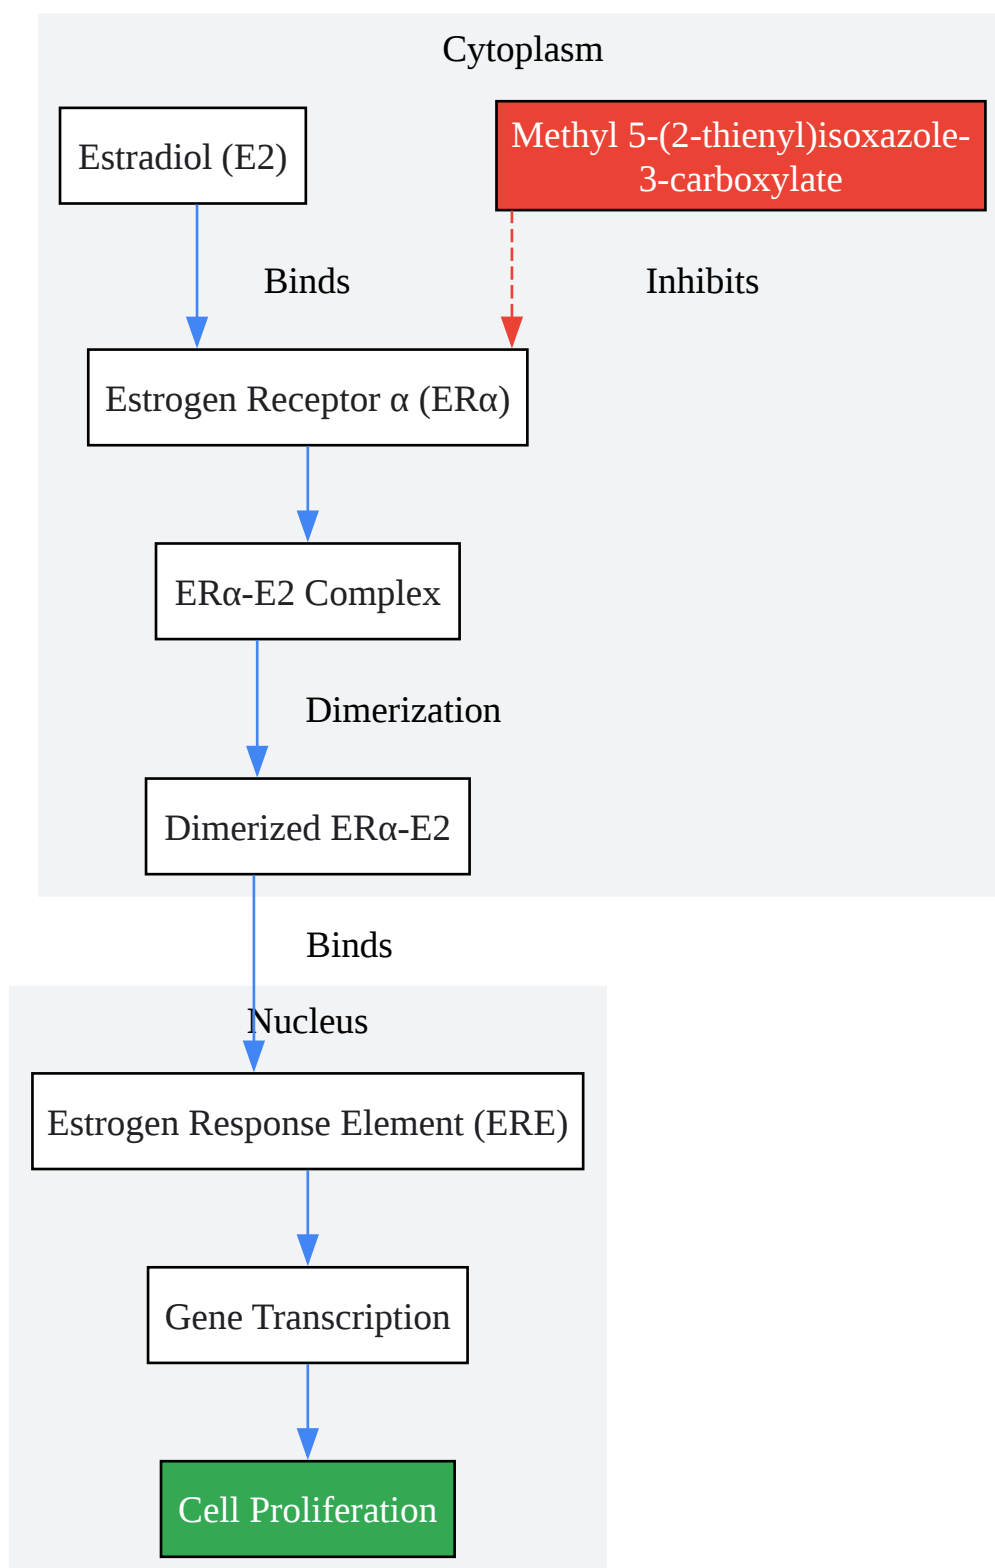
Cytoplasm

Estradiol (E2)

Methyl 5-(2-thienyl)isoxazole-3-carboxylate

Binds

Inhibits

Estrogen Receptor α (ERα)

ERα-E2 Complex

Dimerization

Dimerized ERα-E2

Binds

Nucleus

Estrogen Response Element (ERE)

Gene Transcription

Cell Proliferation